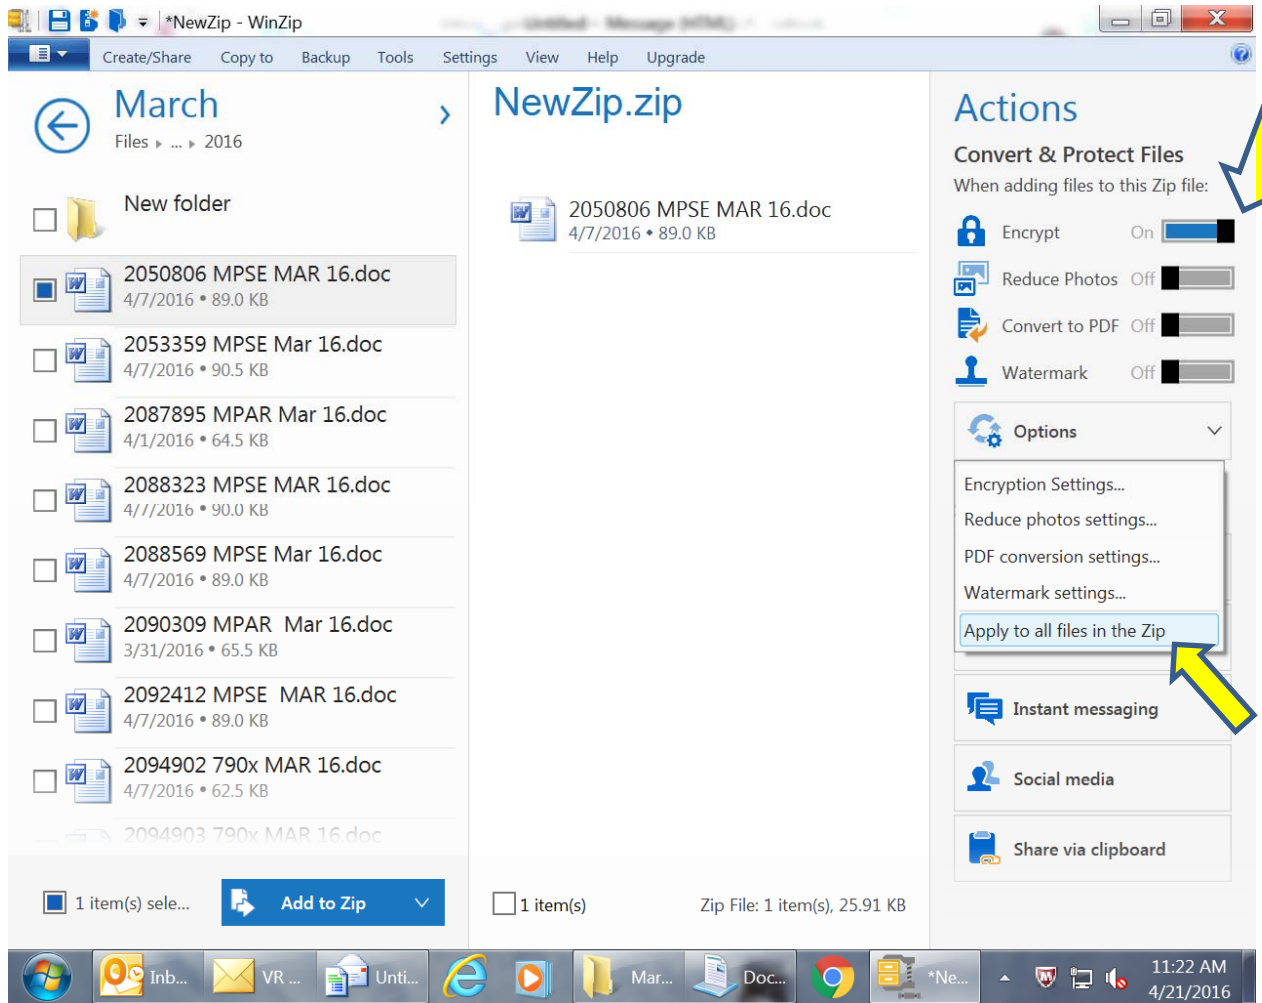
*NewZip - WinZip

Create/Share Copy to Backup Tools Settings View Help Upgrade

March
Files ▸ ... ▸ 2016

New folder

2050806 MPSE MAR 16.doc
4/7/2016 • 89.0 KB

2053359 MPSE Mar 16.doc
4/7/2016 • 90.5 KB

2087895 MPAR Mar 16.doc
4/1/2016 • 64.5 KB

2088323 MPSE MAR 16.doc
4/7/2016 • 90.0 KB

2088569 MPSE Mar 16.doc
4/7/2016 • 89.0 KB

2090309 MPAR Mar 16.doc
3/31/2016 • 65.5 KB

2092412 MPSE MAR 16.doc
4/7/2016 • 89.0 KB

2094902 790x MAR 16.doc
4/7/2016 • 62.5 KB

2094903 790x MAR 16.doc

1 item(s) sele...

Add to Zip

NewZip.zip

2050806 MPSE MAR 16.doc
4/7/2016 • 89.0 KB

1 item(s)

Zip File: 1 item(s), 25.91 KB

Actions

Convert & Protect Files
When adding files to this Zip file:

Encrypt On
Reduce Photos Off
Convert to PDF Off
Watermark Off

Options

Encryption Settings...
Reduce photos settings...
PDF conversion settings...
Watermark settings...
Apply to all files in the Zip

Instant messaging

Social media

Share via clipboard

Inb... VR ... Unti... Mar... Doc... *Ne...

11:22 AM
4/21/2016